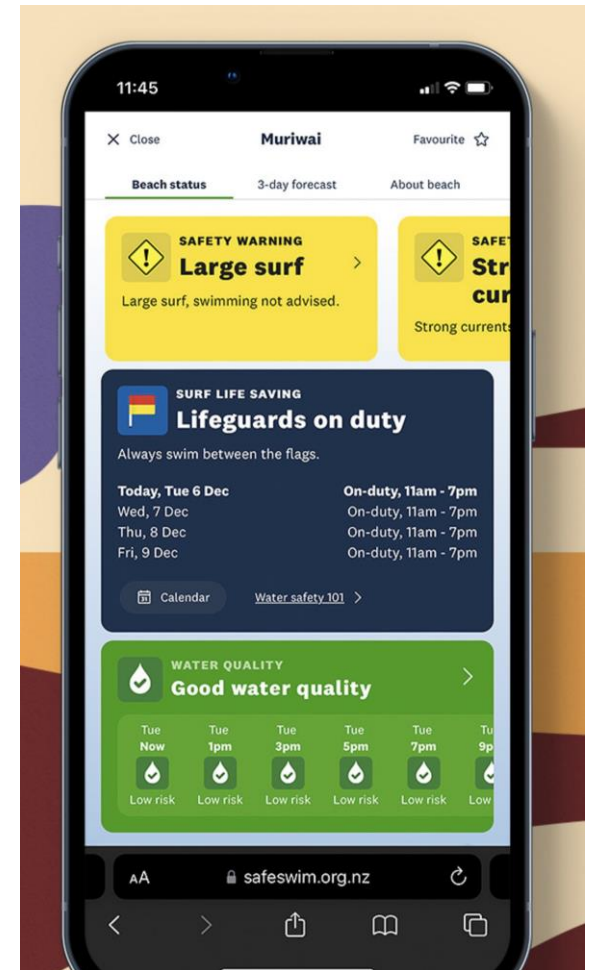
11:45

× Close Muriwai Favourite ☆

Beach status 3-day forecast About beach

SAFETY WARNING
Large surf
Large surf, swimming not advised.

SAFE
Str
cur
Strong currents

SURF LIFE SAVING
Lifeguards on duty
Always swim between the flags.

| | |
|---|---|
| Today, Tue 6 Dec | On-duty, 11am - 7pm |
| Wed, 7 Dec | On-duty, 11am - 7pm |
| Thu, 8 Dec | On-duty, 11am - 7pm |
| Fri, 9 Dec | On-duty, 11am - 7pm |

31 Calendar Water safety 101 >

WATER QUALITY
Good water quality

| Tue Now | Tue 1pm | Tue 3pm | Tue 5pm | Tue 7pm | Tu 9p |
|---|---|---|---|---|---|
| Low risk | Low risk | Low risk | Low risk | Low risk | Low |

AA safeswim.org.nz